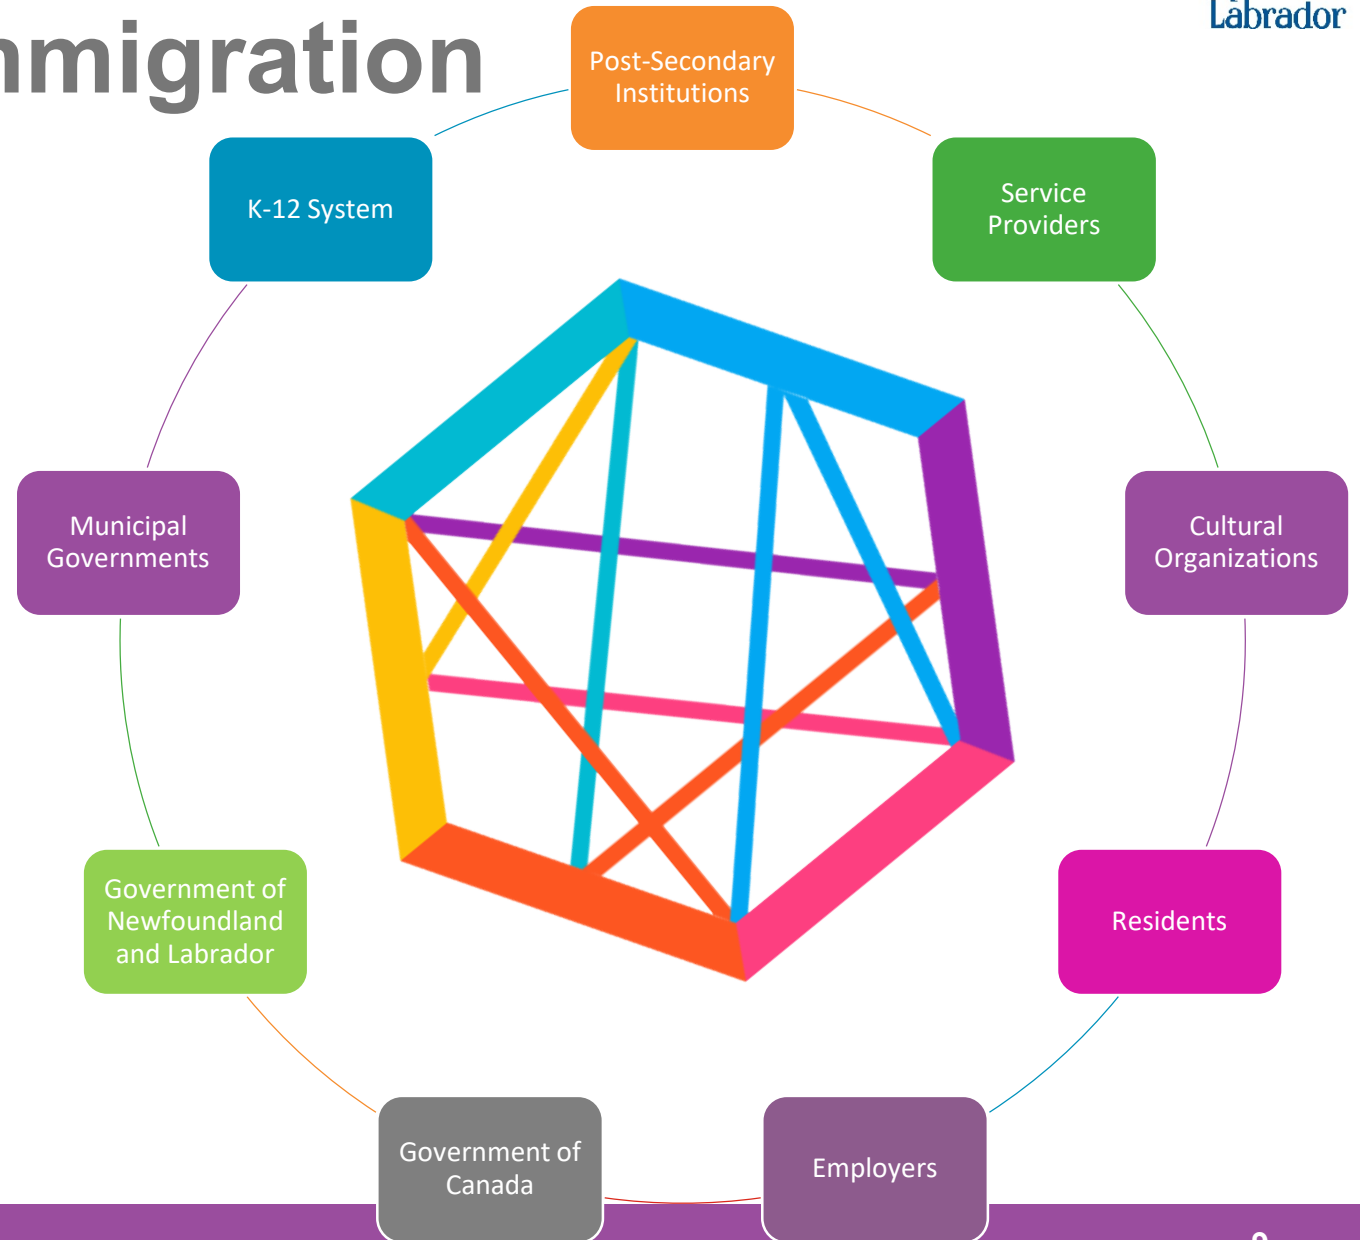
nmigration

Labrador

Post-Secondary Institutions

Service Providers

Cultural Organizations

Residents

Employers

Government of Canada

Government of Newfoundland and Labrador

Municipal Governments

K-12 System

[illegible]